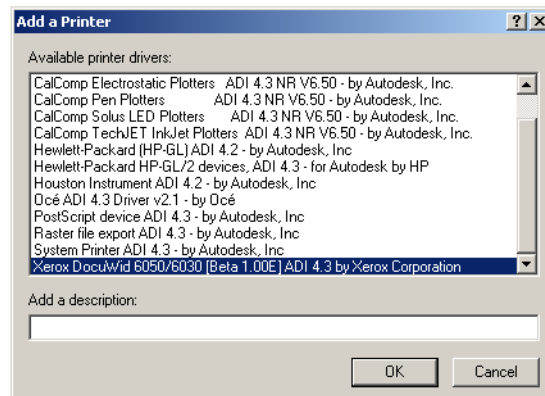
Add a Printer

?

X

Available printer drivers:

CalComp Electrostatic Plotters ADI 4.3 NR V6.50 - by Autodesk, Inc.
CalComp Pen Plotters ADI 4.3 NR V6.50 - by Autodesk, Inc.
CalComp Solus LED Plotters ADI 4.3 NR V6.50 - by Autodesk, Inc.
CalComp TechJET InkJet Plotters ADI 4.3 NR V6.50 - by Autodesk, Inc.
Hewlett-Packard (HP-GL) ADI 4.2 - by Autodesk, Inc
Hewlett-Packard HP-GL/2 devices, ADI 4.3 - for Autodesk by HP
Houston Instrument ADI 4.2 - by Autodesk, Inc
Océ ADI 4.3 Driver v2.1 - by Océ
PostScript device ADI 4.3 - by Autodesk, Inc
Raster file export ADI 4.3 - by Autodesk, Inc
System Printer ADI 4.3 - by Autodesk, Inc
Xerox DocuWid 6050/6030 [Beta 1.00E] ADI 4.3 by Xerox Corporation

Add a description:

OK

Cancel